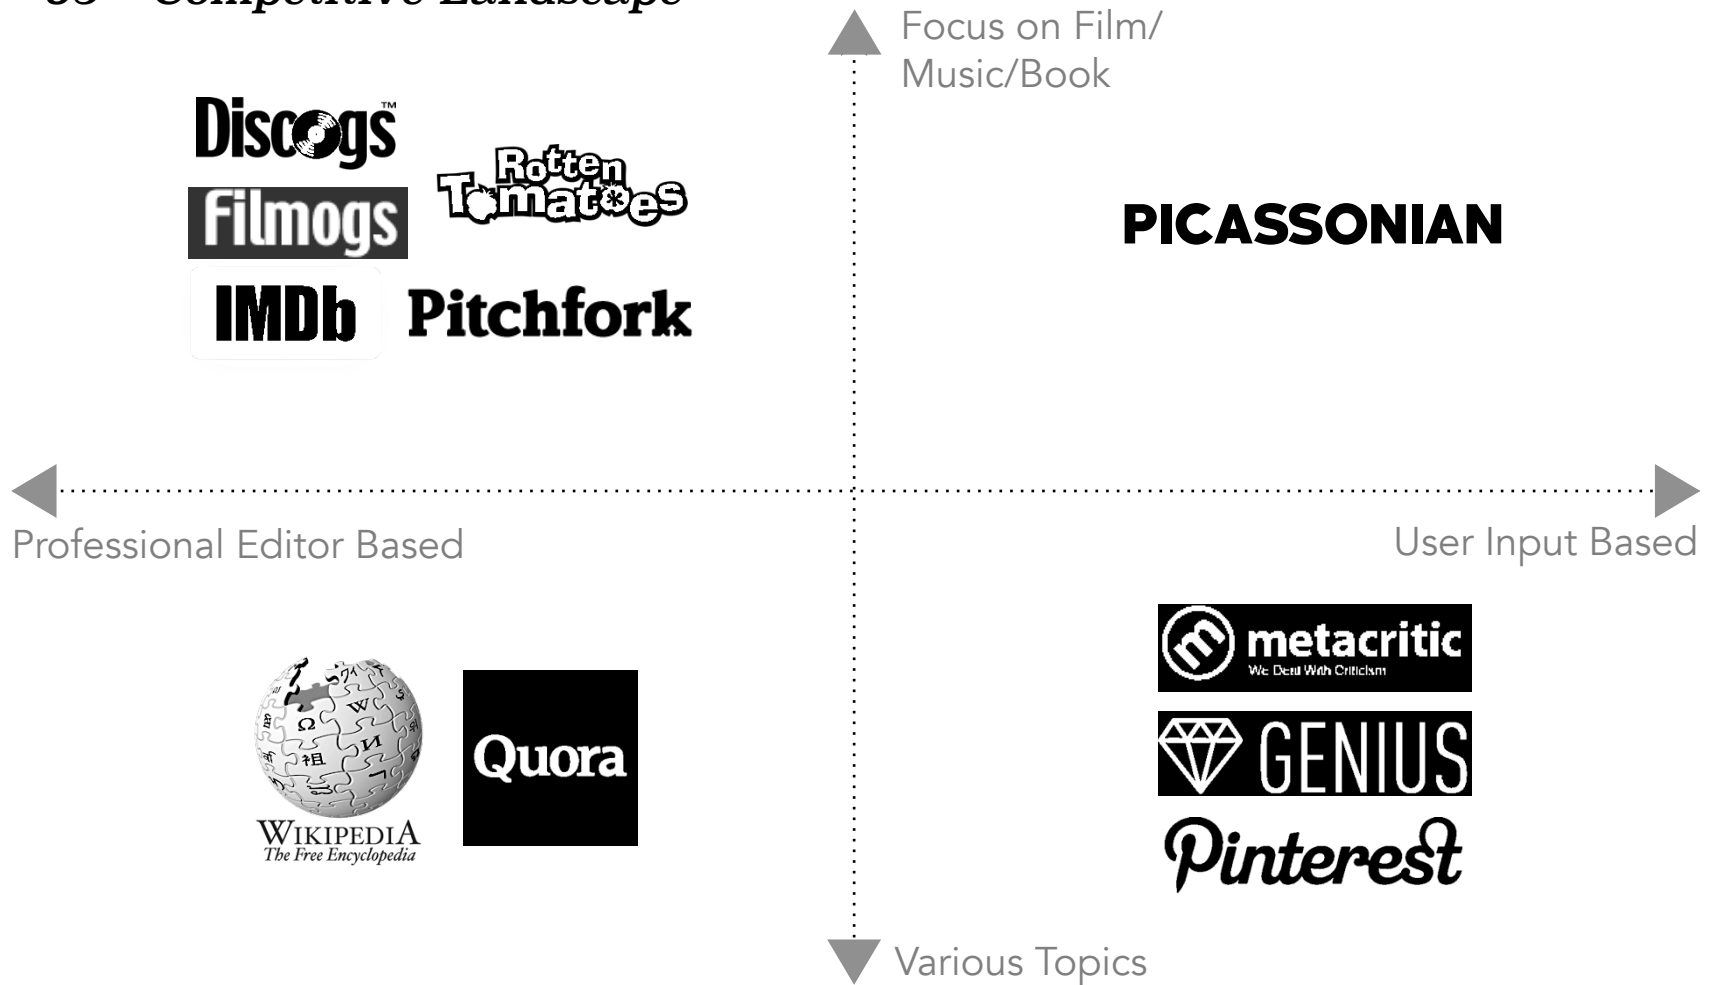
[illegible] Competitive Landscape

Focus on Film/ Music/Book

Discogs™

Filmogs

Rotten Tomatoes

IMDb

Pitchfork

PICASSONIAN

Professional Editor Based

User Input Based

WIKIPEDIA
The Free Encyclopedia

Quora

metacritic
We Deal With Criticism

GENIUS

Pinterest

Various Topics